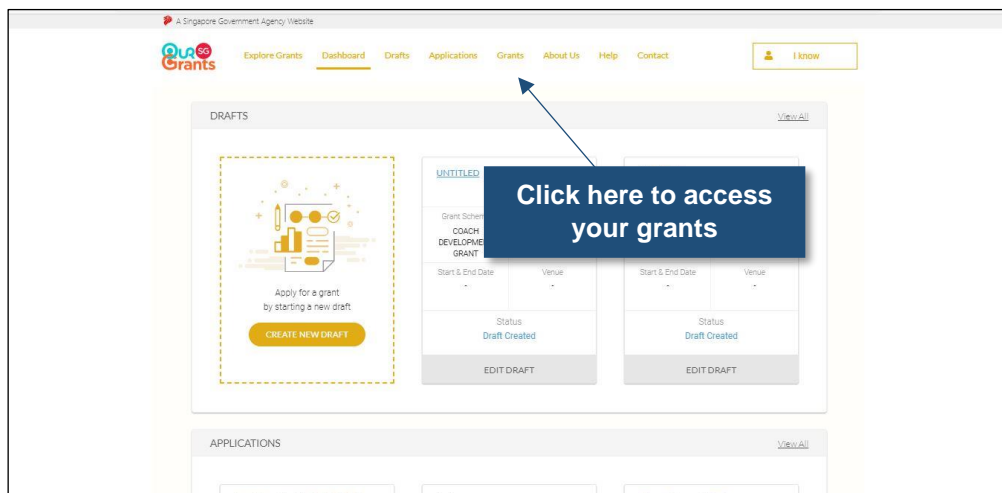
A Singapore Government Agency Website

OurSG Grants

Explore Grants Dashboard Drafts Applications Grants About Us Help Contact

I know

DRAFTS

View All

Apply for a grant by starting a new draft

CREATE NEW DRAFT

UNTITLED

Grant Schem

COACH DEVELOPME GRANT

Start & End Date

-

Venue

-

Status

Draft Created

EDIT DRAFT

Start & End Date

-

Venue

-

Status

Draft Created

EDIT DRAFT

Click here to access your grants

APPLICATIONS

View All